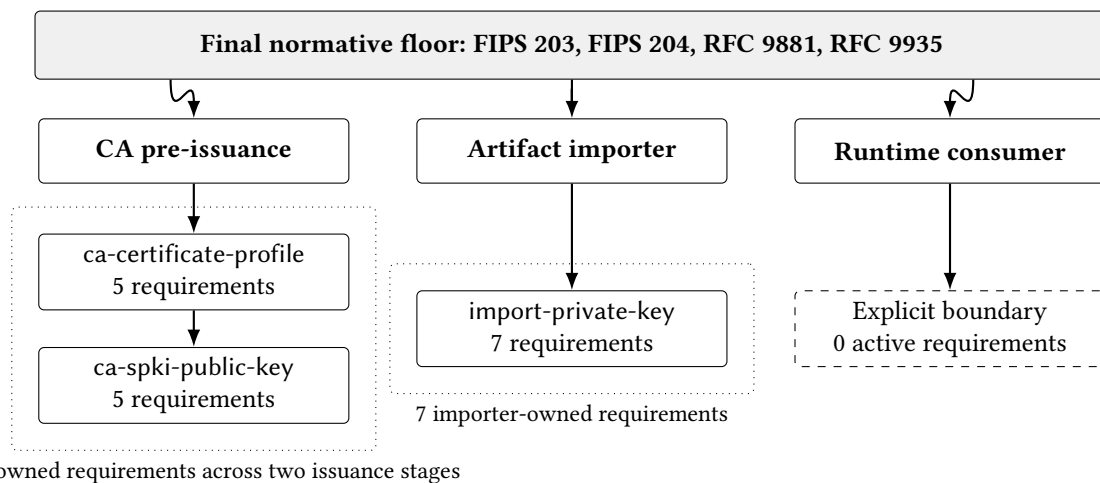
Final normative floor: FIPS 203, FIPS 204, RFC 9881, RFC 9935

CA pre-issuance

Artifact importer

Runtime consumer

ca-certificate-profile
5 requirements

ca-spki-public-key
5 requirements

import-private-key
7 requirements

7 importer-owned requirements

Explicit boundary
0 active requirements

owned requirements across two issuance stages